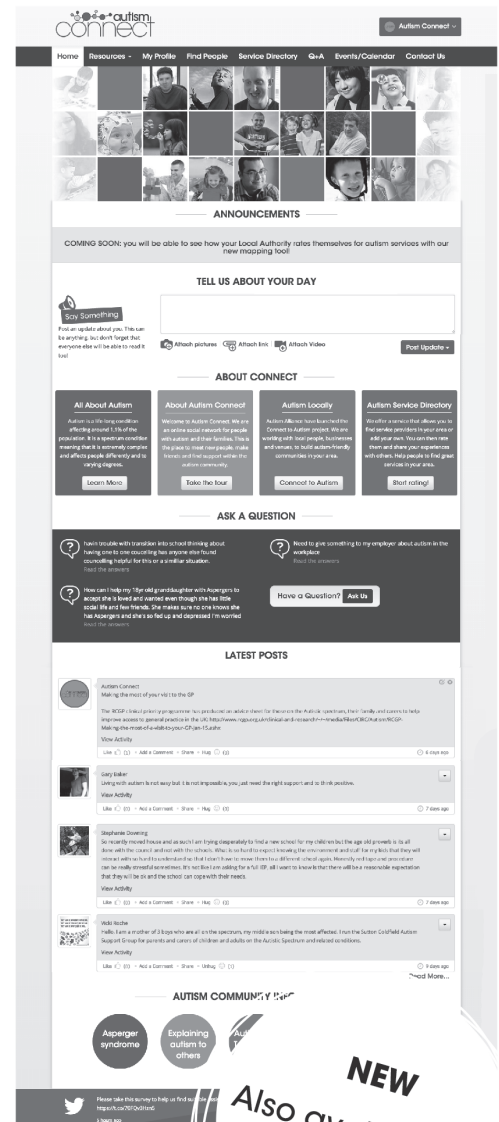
autism connect

Autism Connect

Home Resources My Profile Find People Service Directory Q+A Events/Calendar Contact Us

ANNOUNCEMENTS

COMING SOON: you will be able to see how your Local Authority rates themselves for autism services with our new mapping tool!

TELL US ABOUT YOUR DAY

Say Something

Post an update about you. This can be anything, but don't forget that everyone else will be able to read it too!

Attach pictures Attach link Attach Video

Post Update

ABOUT CONNECT

All About Autism

Autism is a lifelong condition affecting around 1.1% of the population. It is a spectrum condition meaning that it is extremely complex and affects people differently and to varying degrees.

Learn More

About Autism Connect

Welcome to Autism Connect. We are an online social network for people with autism and their families. This is the place to meet new people, make friends and find support within the autism community.

Take the tour

Autism Locally

Autism Alliance have launched the Connect to Autism project. We are working with local people, businesses and venues, to build autism-friendly communities in your area.

Connect to Autism

Autism Service Directory

We offer a service that allows you to find service providers in your area or add your own. You can then rate them and share your experiences with others. Help people to find great services in your area.

Start rating!

ASK A QUESTION

havin trouble with transition into school thinking about having one to one couceling has anyone else found councelling helpful for this or a simillar situation.
Read the answers

Need to give something to my employer about autism in the workplace
Read the answers

How can I help my 15yr old granddaughter with Aspergers to accept she is loved and wanted even though she has little social life and few friends. She makes sure no one knows she has Aspergers and she's so fed up and depressed I'm worried
Read the answers

Have a Question? Ask Us

LATEST POSTS

Autism Connect
Making the most of your visit to the GP

The RCGP clinical priority programme has produced an advice sheet for those on the Autistic spectrum, their family and carers to help improve access to general practice in the UK: http://www.rcgp.org.uk/clinical-and-research/~/media/Files/CIRC/Autism/RCGP-Making-the-most-of-a-visit-to-your-GP-Jan-15.ashx
View Activity
Like (1) · Add a Comment · Share · Hug (3) 6 days ago

Gary Baker
Living with autism is not easy but it is not impossible, you just need the right support and to think positive.
View Activity
Like (0) · Add a Comment · Share · Hug (0) 7 days ago

Stephanie Downing
So recently moved house and as such I am trying desperately to find a new school for my children but the age old proverb is its all done with the council and not with the schools. Who is refund to expect knowing the environment and staff for my kids that they will interact with so hard to understand me that I don't have to move them to a different school again. Honestly red tape and procedure can be really stressful sometimes. It's not like I am asking for a full IEP, all I want to know is that there will be a reasonable expectation that they will be ok and the school can cope with their needs.
View Activity
Like (0) · Add a Comment · Share · Hug (0) 7 days ago

Vicki Roche
Hello, I am a mother of 3 boys who are all on the spectrum, my middle son being the most affected. I run the Sutton Coldfield Autism Support Group for parents and carers of children and adults on the Autistic Spectrum and related conditions.
View Activity
Like (0) · Add a Comment · Share · Unhug (1) 9 days ago
Read More...

AUTISM COMMUNITY INF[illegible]

Asperger syndrome

Explaining autism to others

Au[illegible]

Please take this survey to help us find su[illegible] https://t.co/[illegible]
5 hours ago

NEW

Also av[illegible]